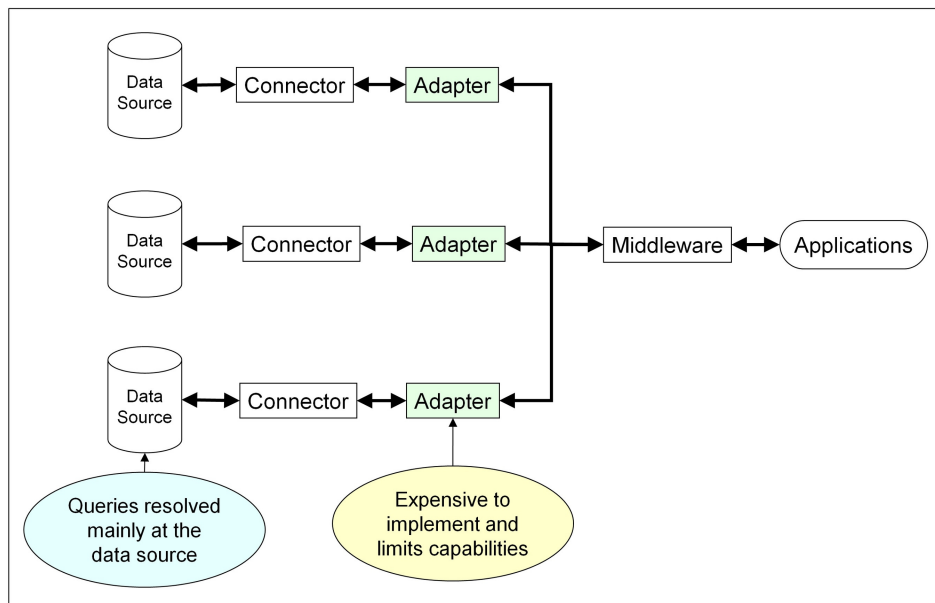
Data Source

Connector

Adapter

Data Source

Connector

Adapter

Middleware

Applications

Data Source

Connector

Adapter

Queries resolved mainly at the data source

Expensive to implement and limits capabilities